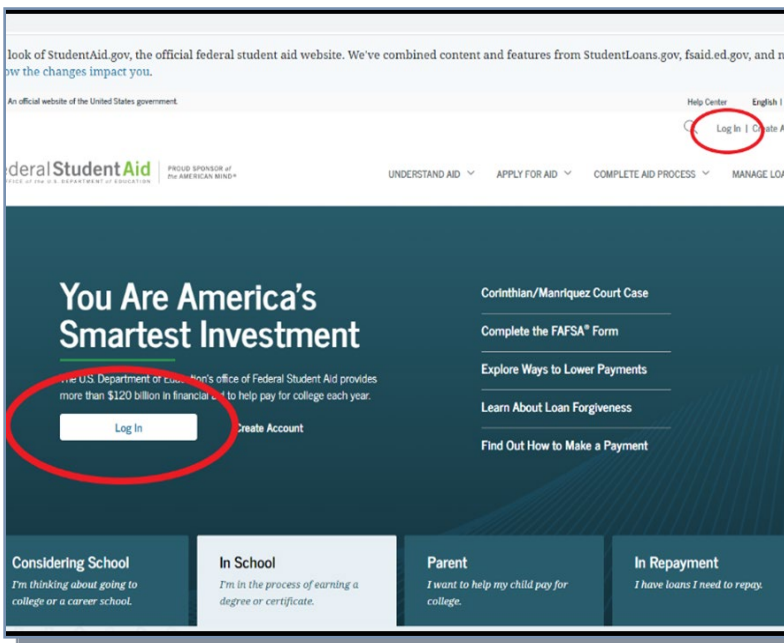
look of StudentAid.gov, the official federal student aid website. We've combined content and features from StudentLoans.gov, fsaid.ed.gov, and m
w the changes impact you.

An official website of the United States government.

Help Center | English |

Log In | Create A

ederal Student Aid | OFFICE of the U.S. DEPARTMENT of EDUCATION | PROUD SPONSOR of the AMERICAN MIND®

UNDERSTAND AID | APPLY FOR AID | COMPLETE AID PROCESS | MANAGE LOA

You Are America's Smartest Investment

The U.S. Department of Education's office of Federal Student Aid provides more than $120 billion in financial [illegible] to help pay for college each year.

Log In

Create Account

Corinthian/Manriquez Court Case

Complete the FAFSA® Form

Explore Ways to Lower Payments

Learn About Loan Forgiveness

Find Out How to Make a Payment

Considering School
I'm thinking about going to college or a career school.

In School
I'm in the process of earning a degree or certificate.

Parent
I want to help my child pay for college.

In Repayment
I have loans I need to repay.